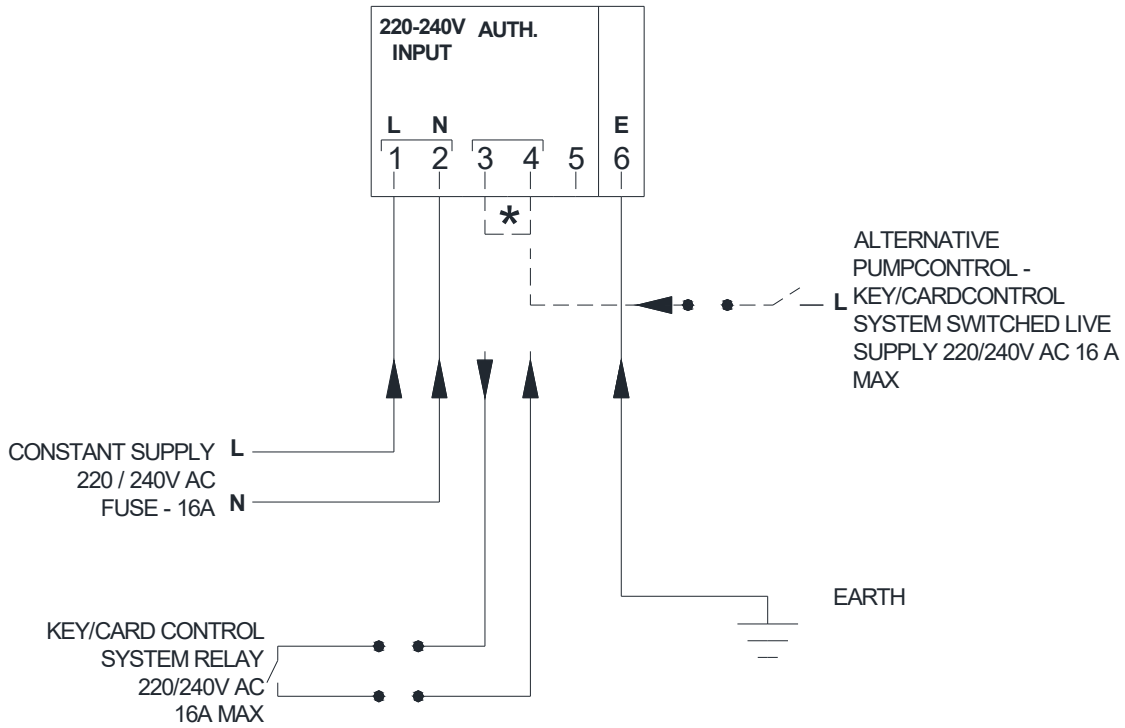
220-240V INPUT AUTH.

L N E
1 2 3 4 5 6

*

ALTERNATIVE PUMPCONTROL - KEY/CARDCONTROL SYSTEM SWITCHED LIVE SUPPLY 220/240V AC 16 A MAX

L

CONSTANT SUPPLY 220 / 240V AC FUSE - 16A

L
N

EARTH

KEY/CARD CONTROL SYSTEM RELAY 220/240V AC 16A MAX